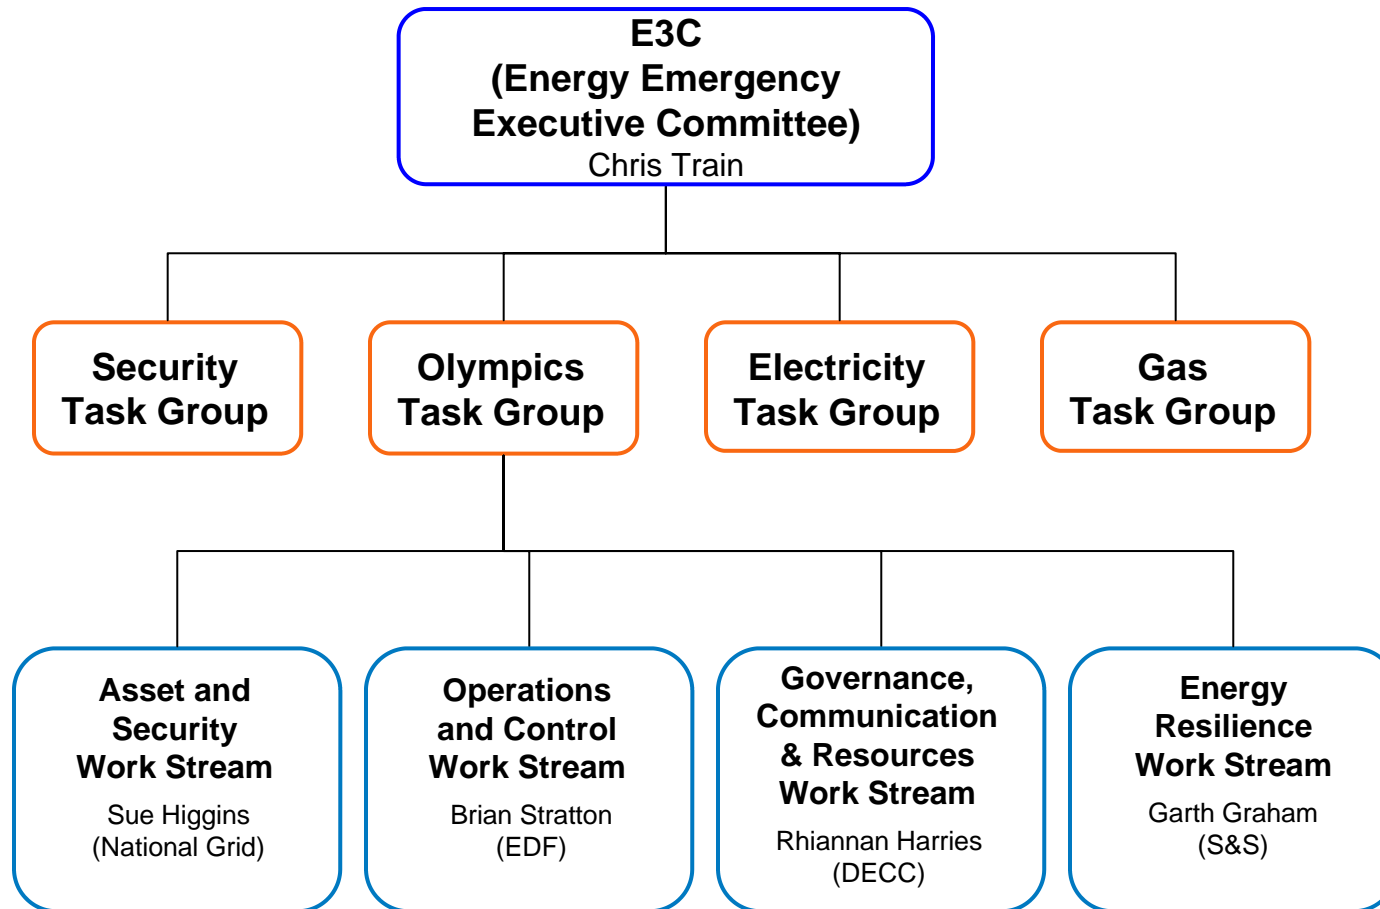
E3C
(Energy Emergency Executive Committee)
Chris Train

Security Task Group

Olympics Task Group

Electricity Task Group

Gas Task Group

Asset and Security Work Stream
Sue Higgins
(National Grid)

Operations and Control Work Stream
Brian Stratton
(EDF)

Governance, Communication & Resources Work Stream
Rhiannan Harries
(DECC)

Energy Resilience Work Stream
Garth Graham
(S&S)